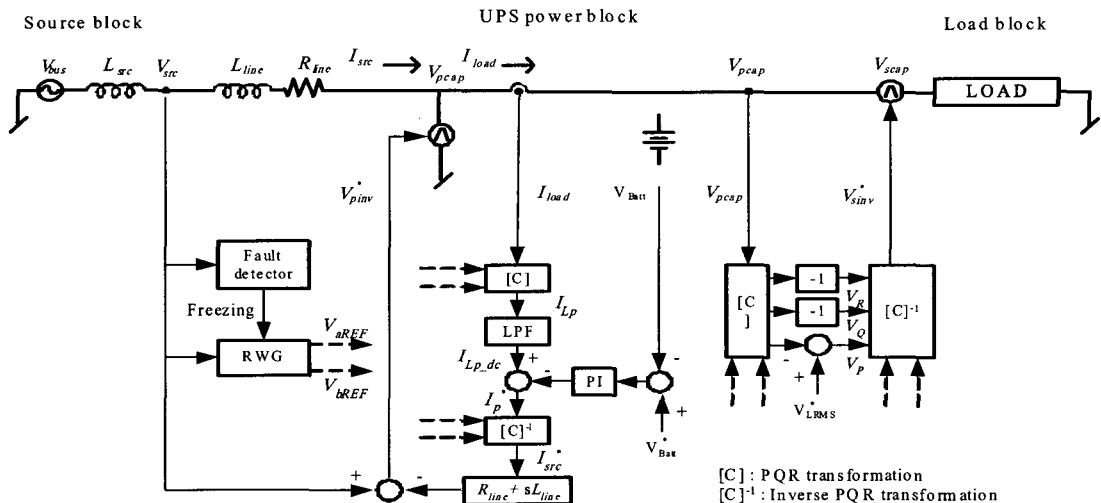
Source block

UPS power block

Load block

$V_{bus}$ $L_{src}$ $V_{src}$ $L_{line}$ $R_{line}$ $I_{src}$ $V_{pcap}$ $I_{load}$ $V_{pcap}$ $V_{scap}$ LOAD

$V_{pinv}^*$

$I_{load}$

$V_{Batt}$

$V_{pcap}$

$V_{sinv}^*$

Fault detector

Freezing

RWG

$V_{aREF}$

$V_{bREF}$

[C]

$I_{Lp}$

LPF

$I_{Lp\_dc}$

+

-

PI

-

+

$V_{Bat}^*$

$I_p^*$

$[C]^{-1}$

$I_{src}^*$

+

-

$R_{line} + sL_{line}$

[C]

-1

-1

$V_R$

$V_Q$

$V_P$

-

+

$V_{LRMS}^*$

$[C]^{-1}$

[C] : PQR transformation
$[C]^{-1}$ : Inverse PQR transformation